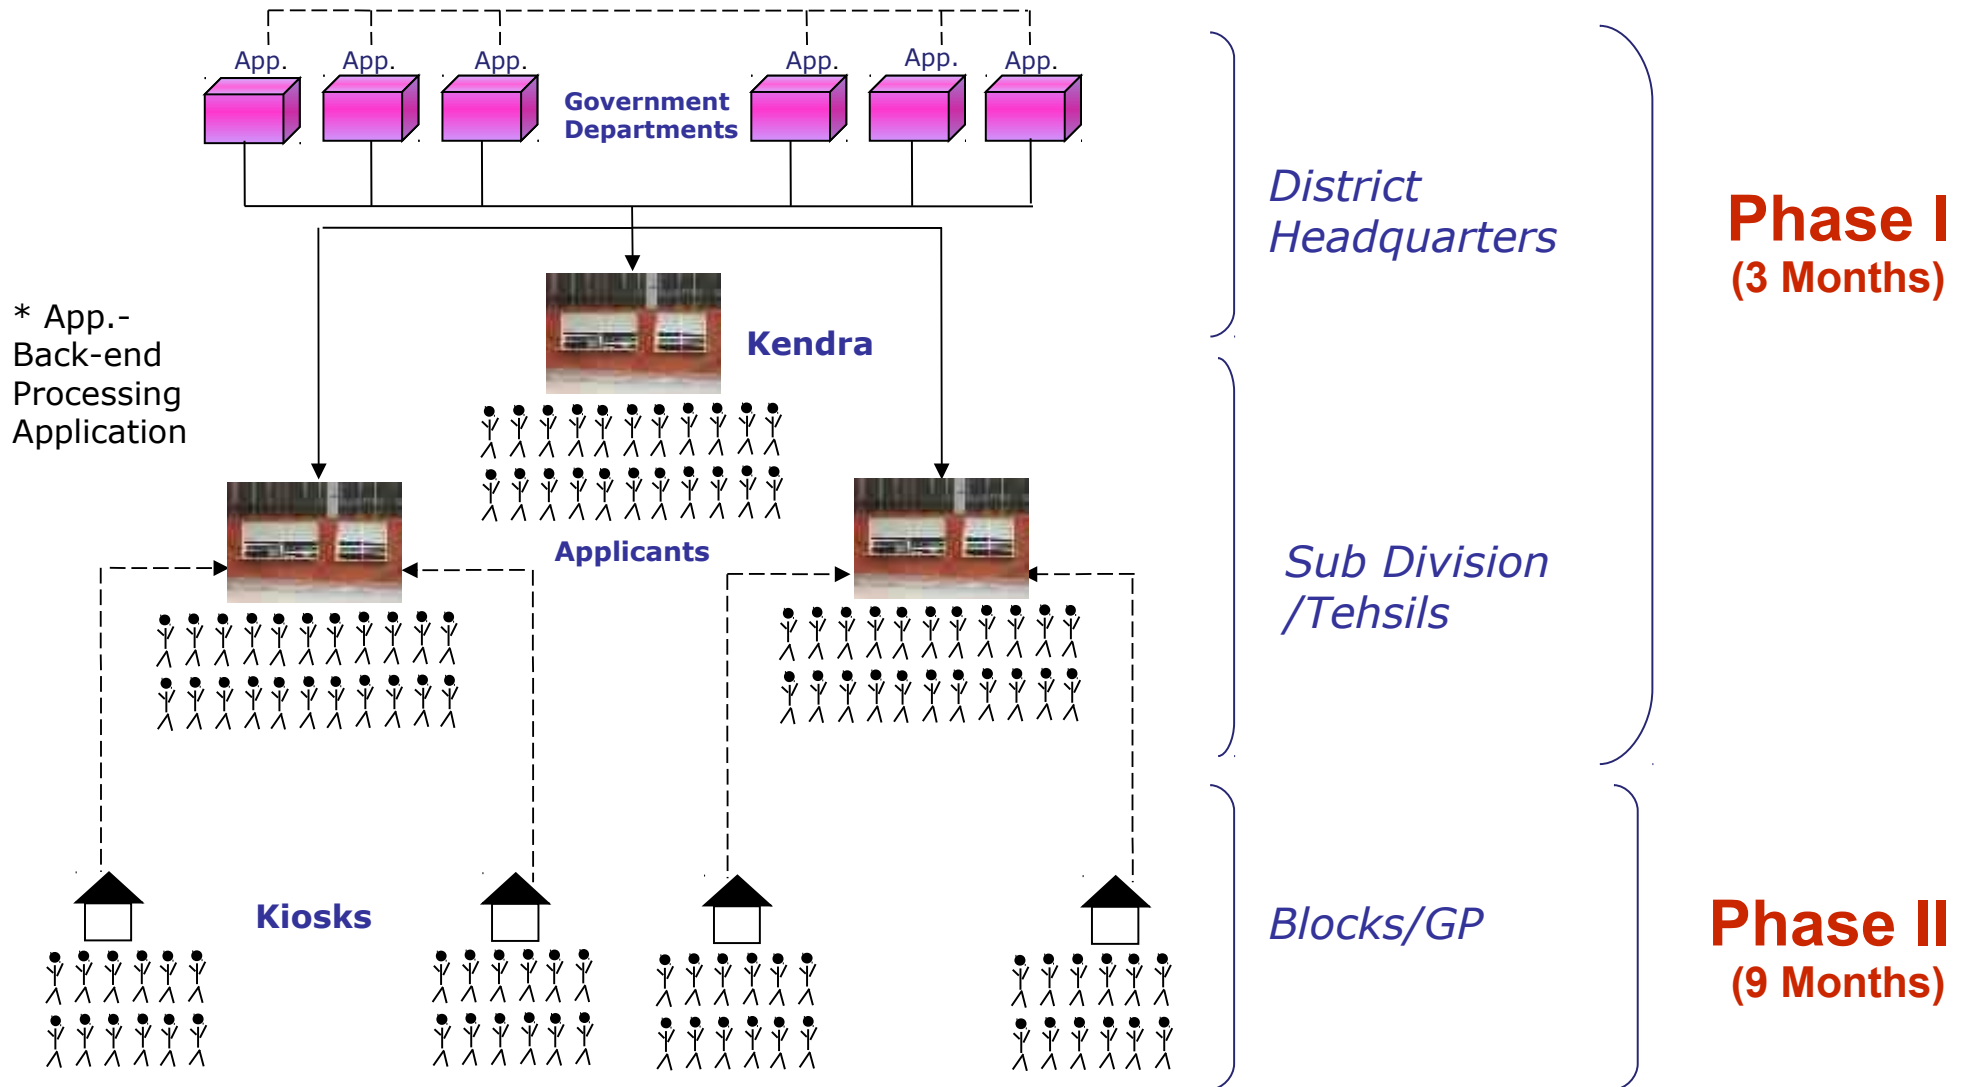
App. App. App. Government Departments App. App. App.

District Headquarters

Phase I
(3 Months)

* App.-
Back-end
Processing
Application

Kendra

Applicants

Sub Division /Tehsils

Kiosks

Blocks/GP

Phase II
(9 Months)